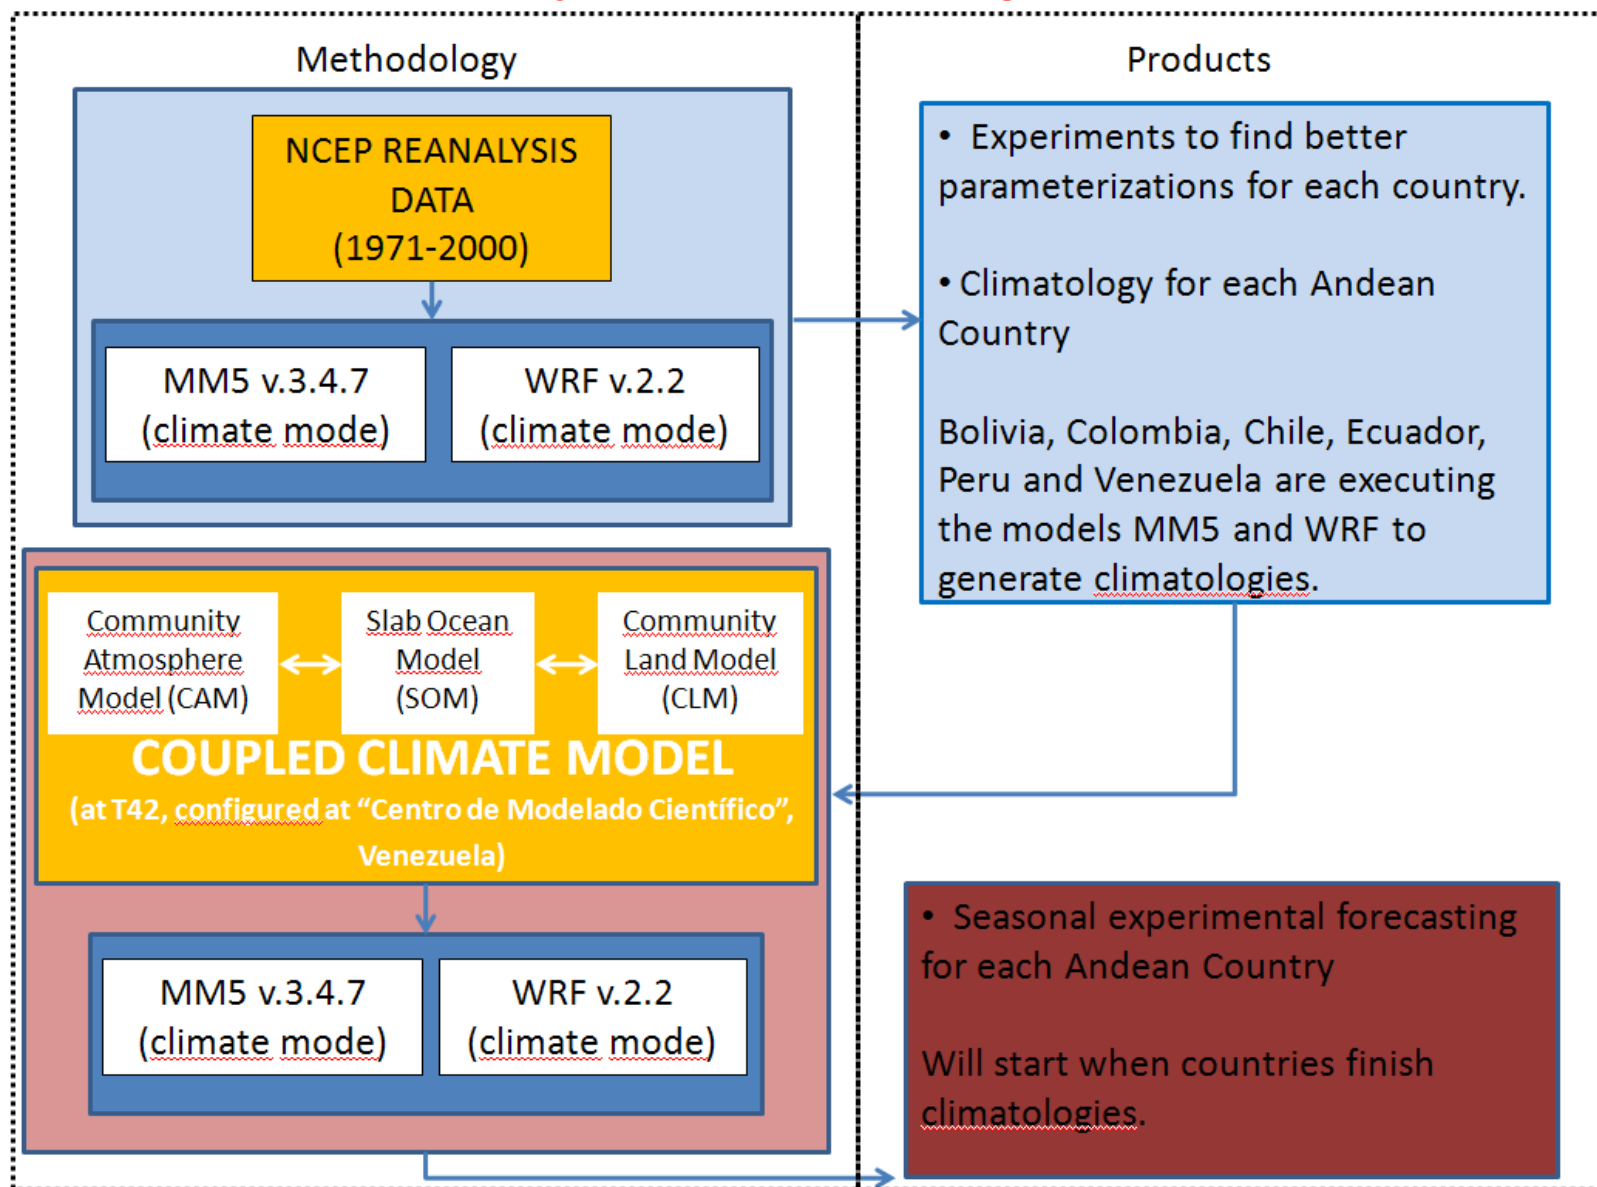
Methodology

NCEP REANALYSIS DATA (1971-2000)

MM5 v.3.4.7 (climate mode)

WRF v.2.2 (climate mode)

Community Atmosphere Model (CAM)

Slab Ocean Model (SOM)

Community Land Model (CLM)

COUPLED CLIMATE MODEL

(at T42, configured at "Centro de Modelado Científico", Venezuela)

MM5 v.3.4.7 (climate mode)

WRF v.2.2 (climate mode)

Products

• Experiments to find better parameterizations for each country.

• Climatology for each Andean Country

Bolivia, Colombia, Chile, Ecuador, Peru and Venezuela are executing the models MM5 and WRF to generate climatologies.

• Seasonal experimental forecasting for each Andean Country

Will start when countries finish climatologies.